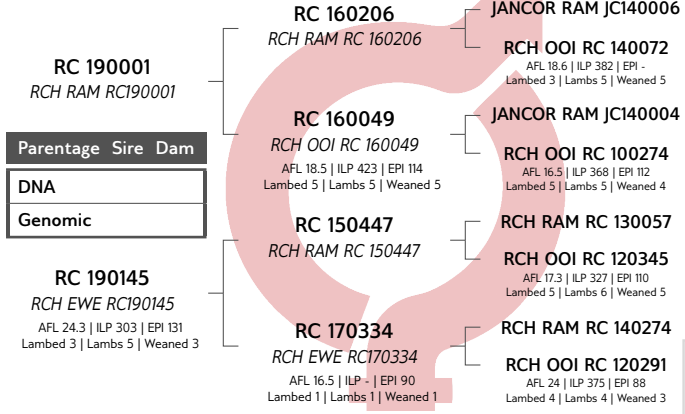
RC 190001
RCH RAM RC190001

Parentage Sire Dam

DNA
Genomic

RC 190145
RCH EWE RC190145
AFL 24.3 | ILP 303 | EPI 131
Lambed 3 | Lambs 5 | Weaned 3

RC 160206
RCH RAM RC 160206

RC 160049
RCH OOI RC 160049
AFL 18.5 | ILP 423 | EPI 114
Lambed 5 | Lambs 5 | Weaned 5

RC 150447
RCH RAM RC 150447

RC 170334
RCH EWE RC170334
AFL 16.5 | ILP - | EPI 90
Lambed 1 | Lambs 1 | Weaned 1

JANCOR RAM JC140006

RCH OOI RC 140072
AFL 18.6 | ILP 382 | EPI -
Lambed 3 | Lambs 5 | Weaned 5

JANCOR RAM JC140004

RCH OOI RC 100274
AFL 16.5 | ILP 368 | EPI 112
Lambed 5 | Lambs 5 | Weaned 4

RCH RAM RC 130057

RCH OOI RC 120345
AFL 17.3 | ILP 327 | EPI 110
Lambed 5 | Lambs 6 | Weaned 5

RCH RAM RC 140274

RCH OOI RC 120291
AFL 24 | ILP 375 | EPI 88
Lambed 4 | Lambs 4 | Weaned 3